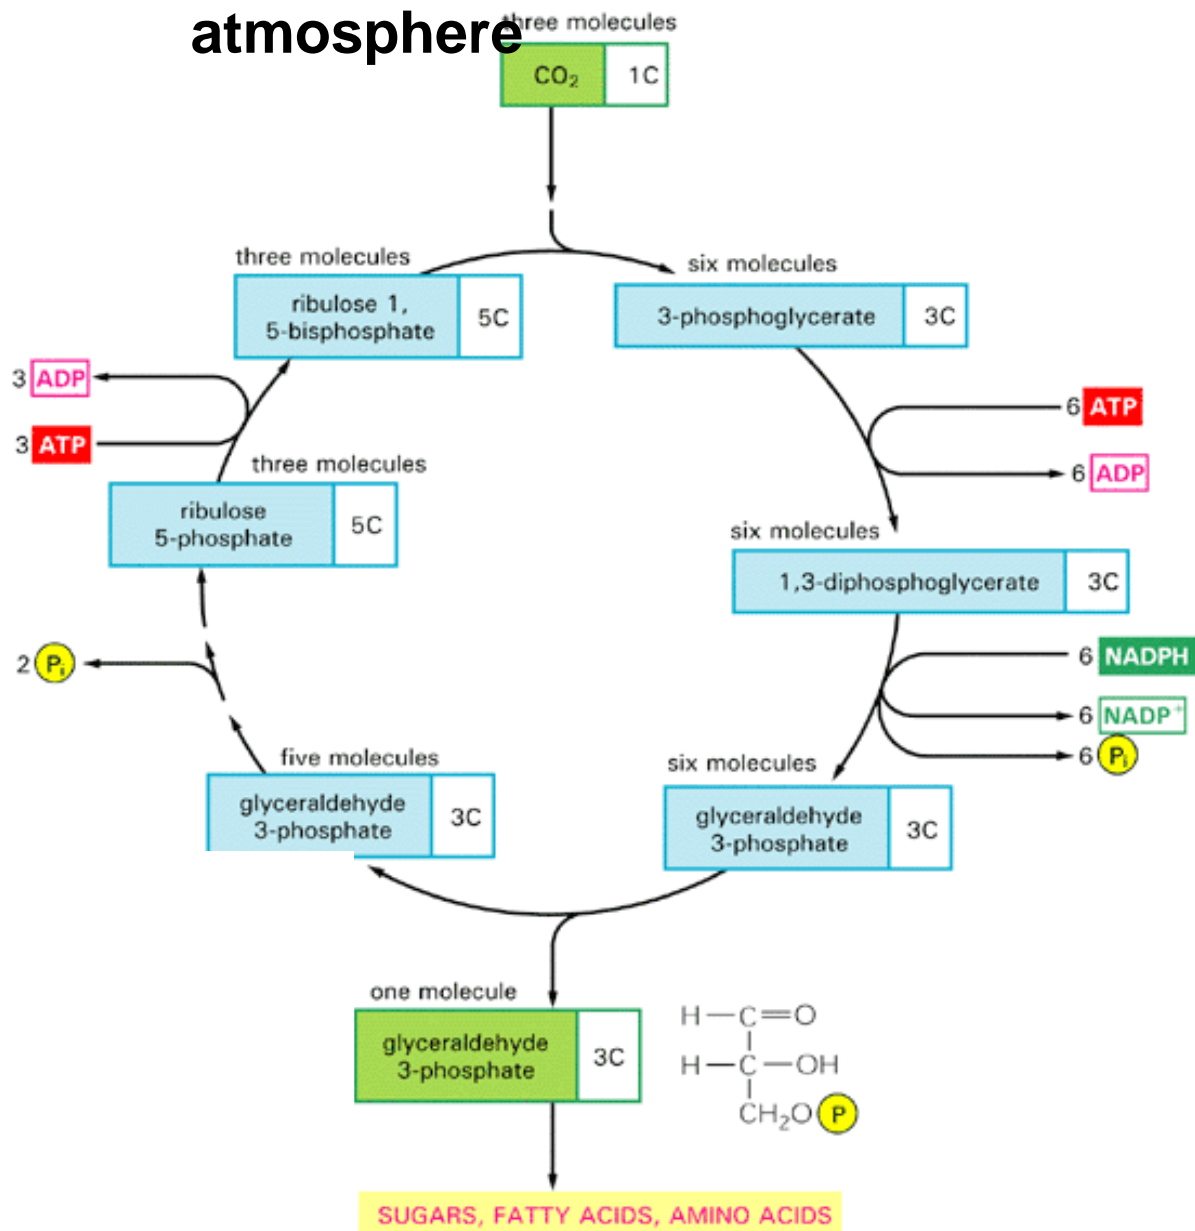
atmosphere

three molecules

$CO_2$ 1C

three molecules

ribulose 1, 5-bisphosphate 5C

six molecules

3-phosphoglycerate 3C

3 ADP

3 ATP

6 ATP

6 ADP

three molecules

ribulose 5-phosphate 5C

six molecules

1,3-diphosphoglycerate 3C

2 $P_i$

6 NADPH

6 $NADP^+$

6 $P_i$

five molecules

glyceraldehyde 3-phosphate 3C

six molecules

glyceraldehyde 3-phosphate 3C

one molecule

glyceraldehyde 3-phosphate 3C

H—C=O
H—C—OH
$CH_2O$ P

SUGARS, FATTY ACIDS, AMINO ACIDS